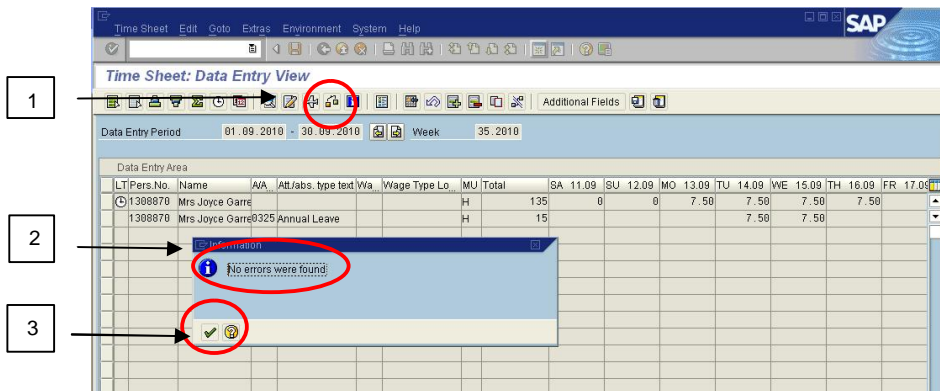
Time Sheet Edit Goto Extras Environment System Help

SAP

Time Sheet: Data Entry View

1

Additional Fields

Data Entry Period 01.09.2010 - 30.09.2010 Week 35.2010

Data Entry Area

| LT | Pers.No. | Name | A/A | Att./abs. type text | Wa | Wage Type Lo... | MU | Total | SA 11.09 | SU 12.09 | MO 13.09 | TU 14.09 | WE 15.09 | TH 16.09 | FR 17.09 |
|---|---|---|---|---|---|---|---|---|---|---|---|---|---|---|---|
| | 1308870 | Mrs Joyce Garre | | | | | H | 135 | 0 | 0 | 7.50 | 7.50 | 7.50 | 7.50 | |
| | 1308870 | Mrs Joyce Garre | 0325 | Annual Leave | | | H | 15 | | | | 7.50 | 7.50 | | |

2

Information

No errors were found

3